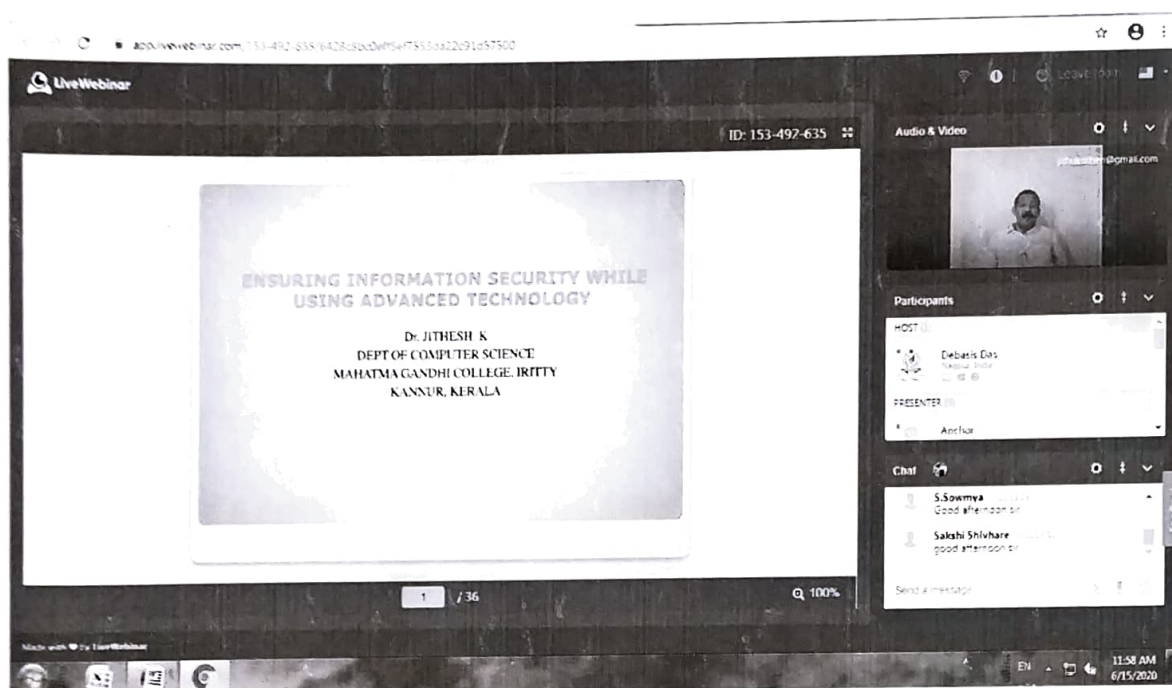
app.livewebinar.com/153-492-635/6428c8bc0eff54f7553aa22c91a57500

LiveWebinar

Leave room

ID: 153-492-635

ENSURING INFORMATION SECURITY WHILE USING ADVANCED TECHNOLOGY

Dr. JITHESH K
DEPT OF COMPUTER SCIENCE
MAHATMA GANDHI COLLEGE, IRITTY
KANNUR, KERALA

1 / 36

100%

Audio & Video

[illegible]@gmail.com

Participants

HOST

Debasis Das
Nadia, India

PRESENTER

Anchor

Chat

S.Sowmya
Good afternoon sir

Sakshi Shivhare
good afternoon sir

Send a message

Made with ♥ by LiveWebinar

EN

11:58 AM
6/15/2020